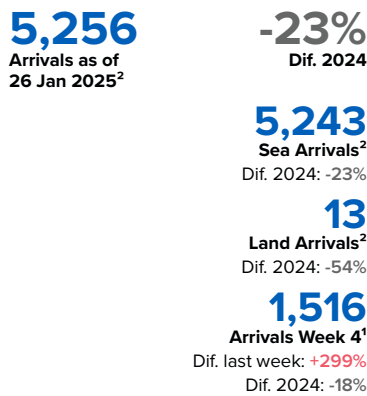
5,256
Arrivals as of 26 Jan 2025$^{2}$

-23%
Dif. 2024

5,243
Sea Arrivals$^{2}$
Dif. 2024: -23%

13
Land Arrivals$^{2}$
Dif. 2024: -54%

1,516
Arrivals Week 4$^{1}$
Dif. last week: +299%
Dif. 2024: -18%